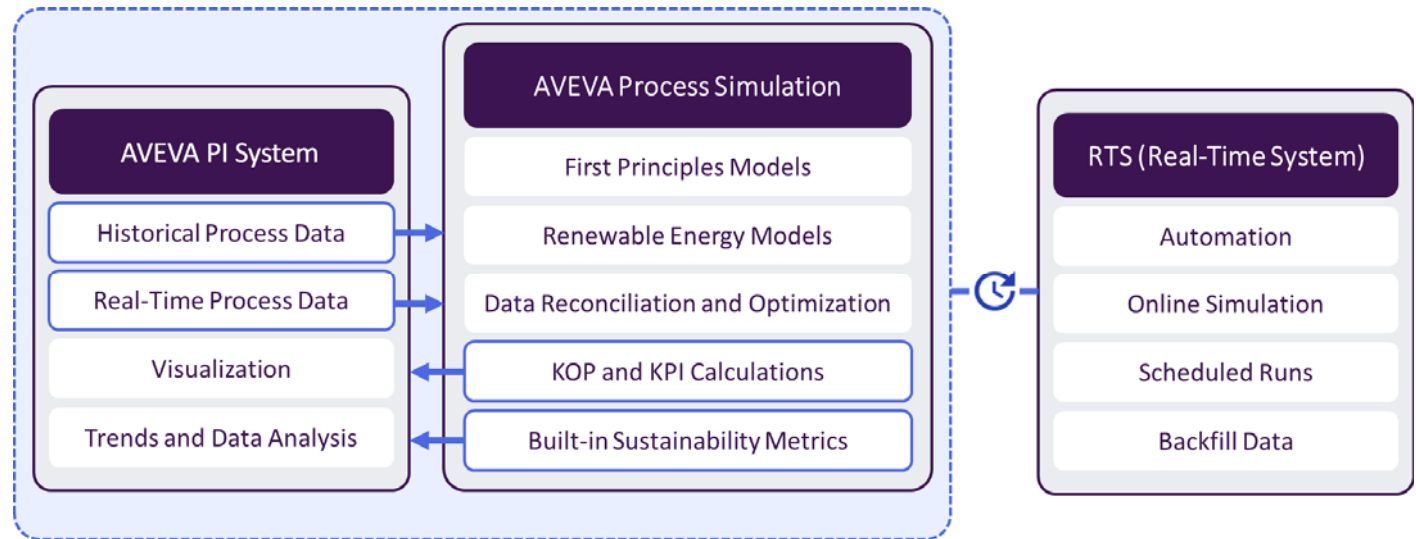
AVEVA PI System

Historical Process Data

Real-Time Process Data

Visualization

Trends and Data Analysis

AVEVA Process Simulation

First Principles Models

Renewable Energy Models

Data Reconciliation and Optimization

KOP and KPI Calculations

Built-in Sustainability Metrics

RTS (Real-Time System)

Automation

Online Simulation

Scheduled Runs

Backfill Data